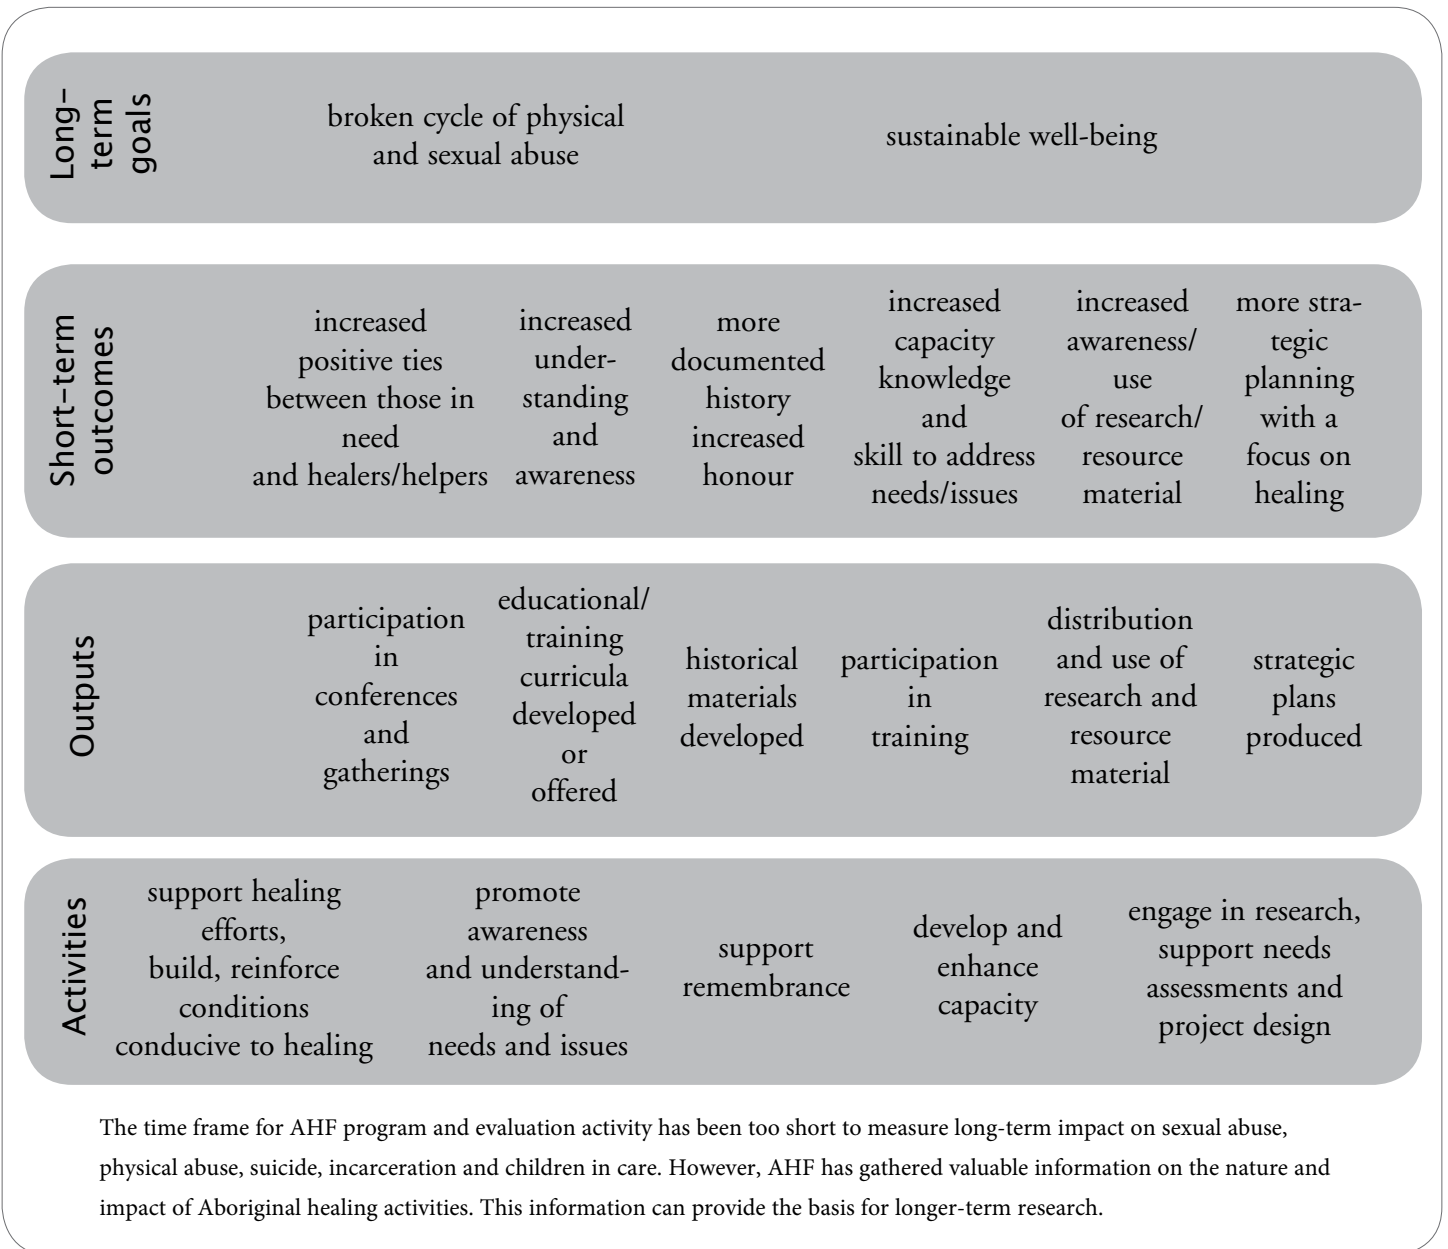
Long-term goals

broken cycle of physical and sexual abuse

sustainable well-being

Short-term outcomes

increased positive ties between those in need and healers/helpers

increased understanding and awareness

more documented history increased honour

increased capacity knowledge and skill to address needs/issues

increased awareness/ use of research/ resource material

more strategic planning with a focus on healing

Outputs

participation in conferences and gatherings

educational/ training curricula developed or offered

historical materials developed

participation in training

distribution and use of research and resource material

strategic plans produced

Activities

support healing efforts, build, reinforce conditions conducive to healing

promote awareness and understanding of needs and issues

support remembrance

develop and enhance capacity

engage in research, support needs assessments and project design

The time frame for AHF program and evaluation activity has been too short to measure long-term impact on sexual abuse, physical abuse, suicide, incarceration and children in care. However, AHF has gathered valuable information on the nature and impact of Aboriginal healing activities. This information can provide the basis for longer-term research.